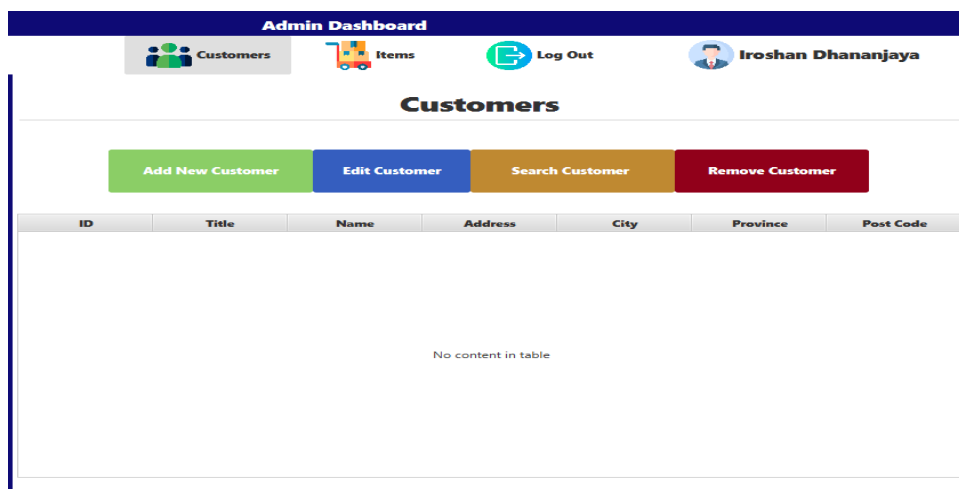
Admin Dashboard

Customers

Items

Log Out

Iroshan Dhananjaya

Customers

Add New Customer

Edit Customer

Search Customer

Remove Customer

| ID | Title | Name | Address | City | Province | Post Code |
|---|---|---|---|---|---|---|

No content in table